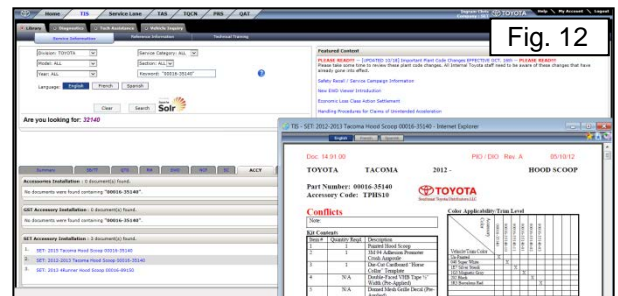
Home TIS Service Lane TAS TQCN PRS QA3

Help My Account Logout

Library Diagnostics Tech Assistance Vehicle Inquiry

Fig. 12

Division: TOYOTA
Model: ALL
Year: ALL
Service Category: ALL
Section: ALL
Keyword: "00016-35140"

Language: English French Spanish

Clear Search Solr

Are you looking for: 32140

Featured Content

PLEASE READ!!! -- [UPDATED 10/18] Important Plant Code Changes EFFECTIVE OCT. 2011 -- PLEASE READ!!!

Safety Recall / Service Campaign Information

New EWD Viewer Introduction

Economic Loss Class Action Settlement

Handling Procedures for Claims of Unintended Acceleration

ACCY

Accessories Installation : 0 document(s) found.

No documents were found containing "00016-35140".

GST Accessory Installation : 0 document(s) found.

No documents were found containing "00016-35140".

SET Accessory Installation : 3 document(s) found.

1. SET: 2015 Tacoma Hood Scoop 00016-35140
2. SET: 2012-2013 Tacoma Hood Scoop 00016-35140
3. SET: 2012 4Runner Hood Scoop 00016-09150

TIS - SET: 2012-2013 Tacoma Hood Scoop 00016-35140 - Internet Explorer

English French Spanish

Doc. 14.91.00 PIO / DIO Rev. A 05/10/12

TOYOTA TACOMA 2012 - HOOD SCOOP

Part Number: 00016-35140
Accessory Code: TPHS10

TOYOTA

Conflicts

Note

Kit Contents

| Item # | Quantity Reqd. | Description |
|---|---|---|
| 1 | 1 | Painted Hood Scoop |
| 2 | 1 | 3M 94 Adhesion Promoter Crush Ampoule |
| 3 | 1 | Die-Cut Cardboard "Home Collar" Template |
| 4 | N/A | Double-Faced VHB Tape ½" Width (Pre-Applied) |
| 5 | N/A | Domed Mesh Grille Decal (Pre-Applied) |

Color Applicability/Trim Level

Vehicle Trim Color
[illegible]